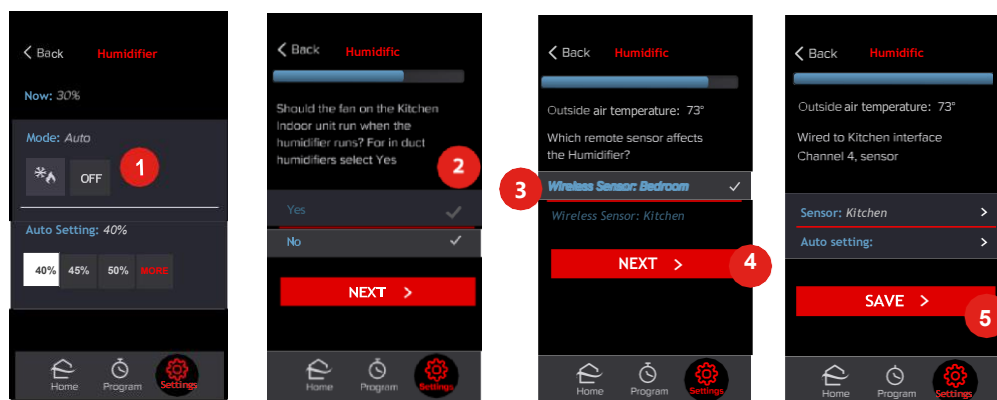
< Back Humidifier

Now: 30%

Mode: Auto

OFF

1

Auto Setting: 40%

40% 45% 50% MORE

Home Program Settings

< Back Humidific

Should the fan on the Kitchen Indoor unit run when the humidifier runs? For in duct humidifiers select Yes

2

Yes

No

NEXT >

Home Program Settings

< Back Humidific

Outside air temperature: 73°

Which remote sensor affects the Humidifier?

3

Wireless Sensor: Bedroom

Wireless Sensor: Kitchen

NEXT >

4

Home Program Settings

< Back Humidific

Outside air temperature: 73°

Wired to Kitchen interface Channel 4, sensor

Sensor: Kitchen >

Auto setting: >

SAVE >

5

Home Program Settings